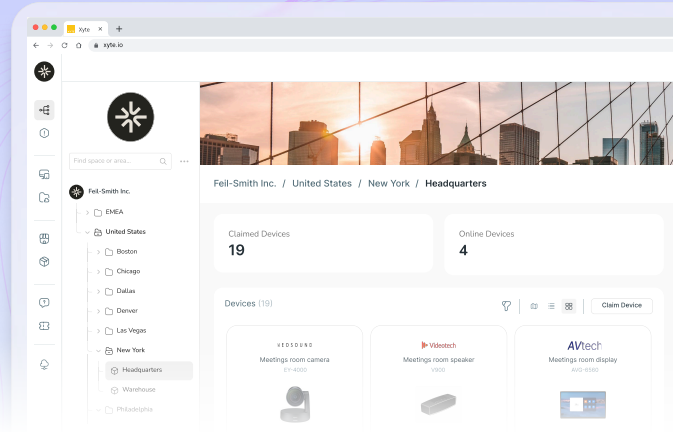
Xyte

xyte.io

Find space or area...

Feil-Smith Inc.

EMEA

United States

Boston

Chicago

Dallas

Denver

Las Vegas

New York

Headquarters

Warehouse

Philadelphia

Feil-Smith Inc. / United States / New York / Headquarters

Claimed Devices
19

Online Devices
4

Devices (19)

Claim Device

HEDSOUND
Meetings room camera
EY-4000

Videotech
Meetings room speaker
V900

AVtech
Meetings room display
AVD-6580